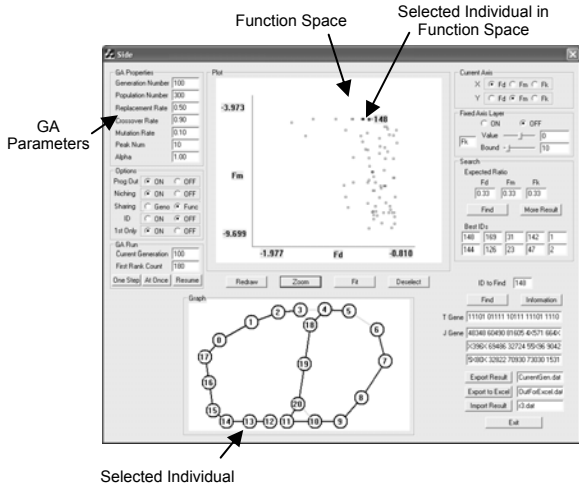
Function Space

Selected Individual in Function Space

GA Parameters

Slide

GA Properties
Generation Number 100
Population Number 300
Replacement Rate 0.50
Crossover Rate 0.90
Mutation Rate 0.10
Peak Num 10
Alpha 1.00

Options
Prog Out ON OFF
Niching ON OFF
Sharing Geno Func
ID ON OFF
1st Only ON OFF

GA Run
Current Generation 100
First Rank Count 180
One Step At Once Resume

Plot
-3.973
Fm
-9.699
-1.977 Fd -0.810
148

Redraw Zoom Fit Deselect

Current Axis
X Fd Fm Fk
Y Fd Fm Fk

Fixed Axis Layer
ON OFF
Fk Value 0
Bound 10

Search
Expected Ratio
Fd Fm Fk
0.33 0.33 0.33
Find More Result
Best IDs
| 148 | 169 | 31 | 142 | 1 |
|---|---|---|---|---|
| 144 | 126 | 23 | 47 | 2 |

ID to Find 148
Find Information
T Gene 11101 01111 10111 11101 1110
J Gene 40348 60490 81605 4r571 664
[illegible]
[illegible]
Export Result CurrentGen.dat
Export to Excel OutForExcel.dat
Import Result t3.dat
Exit

Graph
0 1 2 3 4 5 6 7 8 9 10 11 12 13 14 15 16 17 18 19 20

Selected Individual